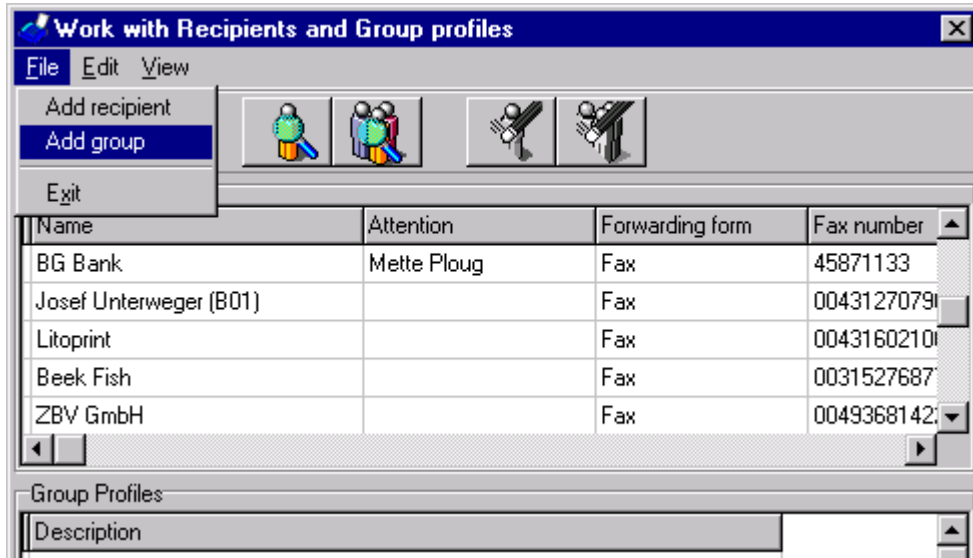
Work with Recipients and Group profiles

File Edit View

Add recipient
Add group
Exit

| Name | Attention | Forwarding form | Fax number |
|---|---|---|---|
| BG Bank | Mette Ploug | Fax | 45871133 |
| Josef Unterweger (B01) | | Fax | 004312707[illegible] |
| Litoprint | | Fax | 004316021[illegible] |
| Beek Fish | | Fax | 003152768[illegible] |
| ZBV GmbH | | Fax | 004936814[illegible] |

Group Profiles

| Description |
|---|